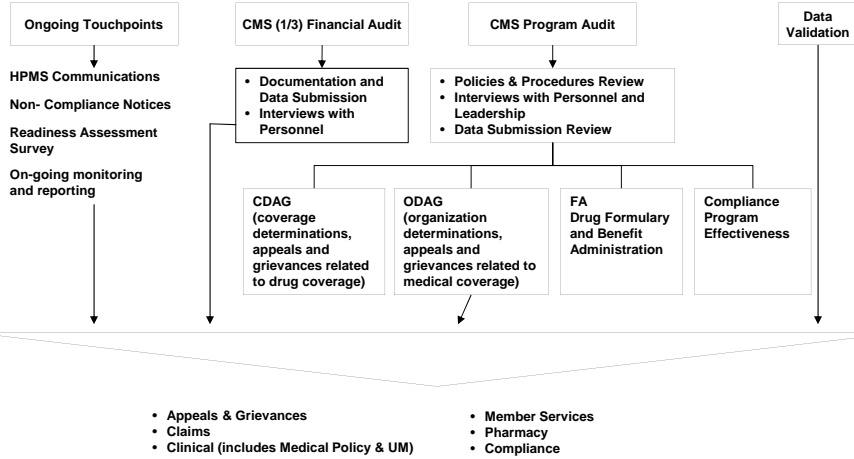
Ongoing Touchpoints

HPMS Communications

Non- Compliance Notices

Readiness Assessment Survey

On-going monitoring and reporting

CMS (1/3) Financial Audit

- Documentation and Data Submission
- Interviews with Personnel

CMS Program Audit

- Policies & Procedures Review
- Interviews with Personnel and Leadership
- Data Submission Review

Data Validation

CDAG (coverage determinations, appeals and grievances related to drug coverage)

ODAG (organization determinations, appeals and grievances related to medical coverage)

FA Drug Formulary and Benefit Administration

Compliance Program Effectiveness

- Appeals & Grievances
- Claims
- Clinical (includes Medical Policy & UM)

- Member Services
- Pharmacy
- Compliance